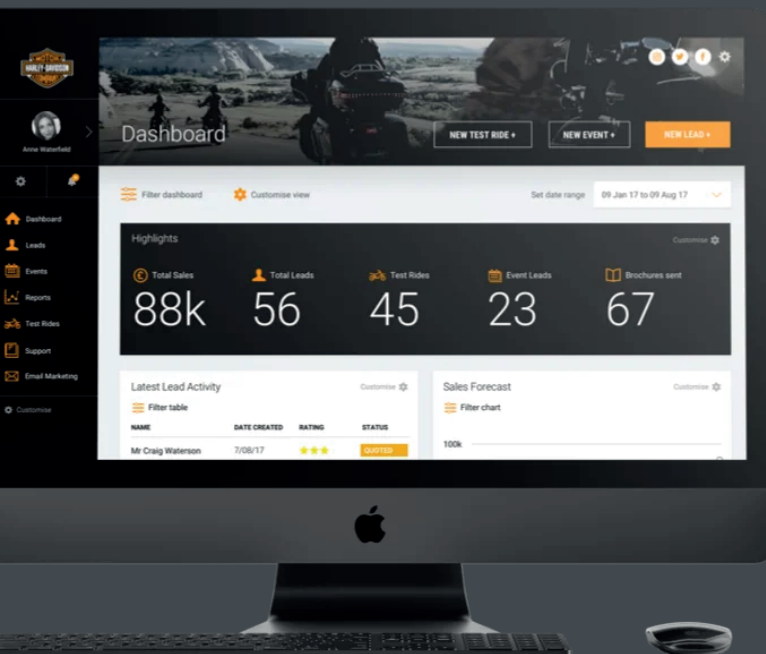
HARLEY-DAVIDSON

Anne Waterfield

Dashboard
Leads
Events
Reports
Test Rides
Support
Email Marketing
Customise

Dashboard

NEW TEST RIDE +
NEW EVENT +
NEW LEAD +

Filter dashboard
Customise view
Set date range
09 Jan 17 to 09 Aug 17

Highlights
Customise

Total Sales
88k
Total Leads
56
Test Rides
45
Event Leads
23
Brochures sent
67

Latest Lead Activity
Customise
Filter table

| NAME | DATE CREATED | RATING | STATUS |
|---|---|---|---|
| Mr Craig Waterson | 7/08/17 | ★★★ | QUOTED |

Sales Forecast
Customise
Filter chart
100k